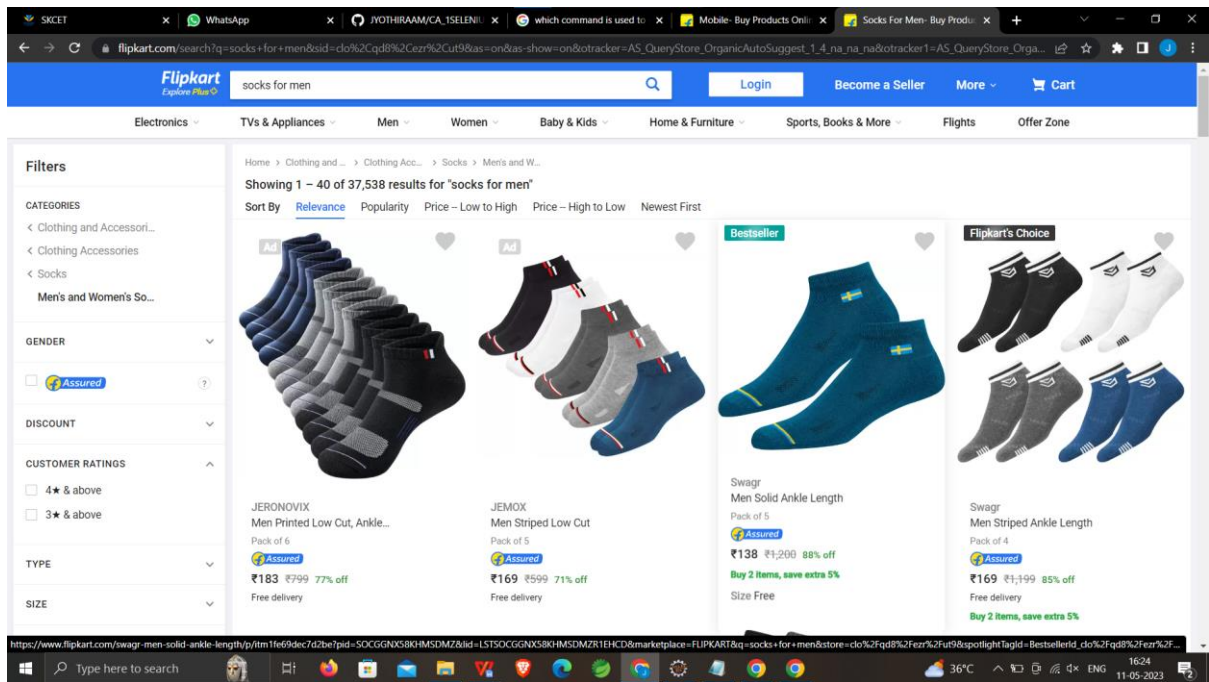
SKCET | WhatsApp | JYOTHIRAAM/CA_1SELENIU | which command is used to | Mobile- Buy Products Onli | Socks For Men- Buy Produ

flipkart.com/search?q=socks+for+men&sid=clo%2Cqd8%2Cezr%2Cut9&as=on&as-show=on&otracker=AS_QueryStore_OrganicAutoSuggest_1_4_na_na_na&otracker1=AS_QueryStore_Orga...

Flipkart
Explore Plus
socks for men
Login
Become a Seller
More
Cart

Electronics | TVs & Appliances | Men | Women | Baby & Kids | Home & Furniture | Sports, Books & More | Flights | Offer Zone

Filters

CATEGORIES
< Clothing and Accessori...
< Clothing Accessories
< Socks
Men's and Women's So...

GENDER

Assured ?

DISCOUNT

CUSTOMER RATINGS
4★ & above
3★ & above

TYPE

SIZE

Home > Clothing and ... > Clothing Acc... > Socks > Men's and W...
Showing 1 – 40 of 37,538 results for "socks for men"
Sort By Relevance Popularity Price -- Low to High Price -- High to Low Newest First

Ad
JERONOVIX
Men Printed Low Cut, Ankle...
Pack of 6
Assured
₹183 ₹799 77% off
Free delivery

Ad
JEMOX
Men Striped Low Cut
Pack of 5
Assured
₹169 ₹599 71% off
Free delivery

Bestseller
Swagr
Men Solid Ankle Length
Pack of 5
Assured
₹138 ₹1,200 88% off
Buy 2 items, save extra 5%
Size Free

Flipkart's Choice
Swagr
Men Striped Ankle Length
Pack of 4
Assured
₹169 ₹1,199 85% off
Free delivery
Buy 2 items, save extra 5%

https://www.flipkart.com/swagr-men-solid-ankle-length/p/itm1fe69dec7d2be?pid=SOCGGNX58KHMSDMZ&lid=LSTSOCGGNX58KHMSDMZR1EHCD&marketplace=FLIPKART&q=socks+for+men&store=clo%2Fqd8%2Fezr%2Fut9&spotlightTagId=BestsellerId_clo%2Fqd8%2Fezr%2F...

Type here to search
36°C ENG 16:24 11-05-2023